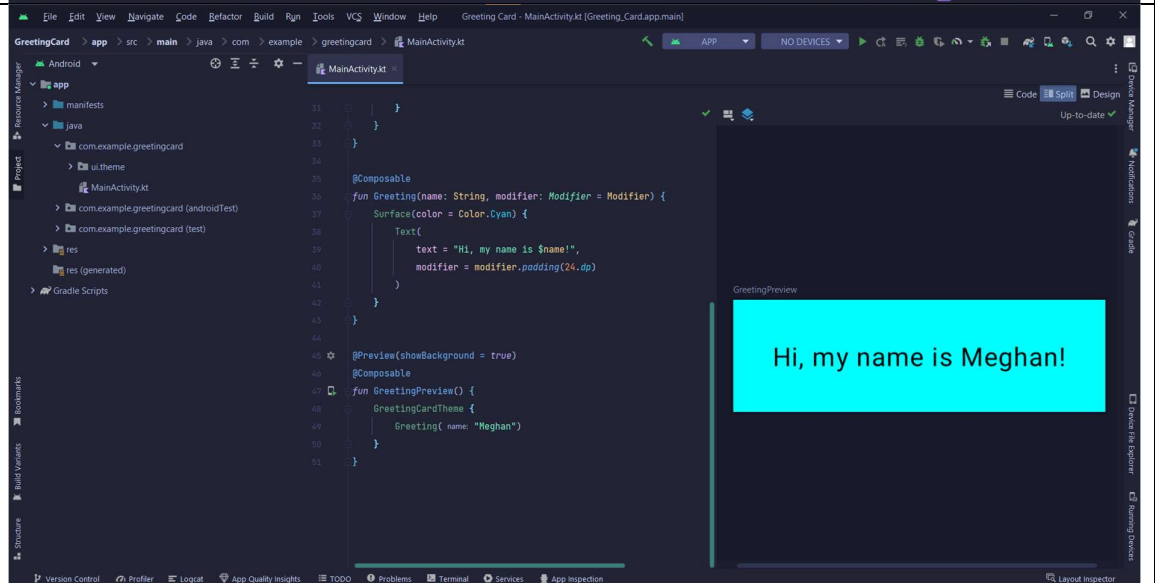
File Edit View Navigate Code Refactor Build Run Tools VCS Window Help Greeting Card - MainActivity.kt [Greeting_Card.app.main]

GreetingCard > app > src > main > java > com > example > greetingcard > MainActivity.kt

APP NO DEVICES

Android

MainActivity.kt

app
manifests
java
com.example.greetingcard
ui.theme
MainActivity.kt
com.example.greetingcard (androidTest)
com.example.greetingcard (test)
res
res (generated)
Gradle Scripts

Code Split Design
Up-to-date

31 }
32 }
33 }
34
35 @Composable
36 fun Greeting(name: String, modifier: Modifier = Modifier) {
37 Surface(color = Color.Cyan) {
38 Text(
39 text = "Hi, my name is $name!",
40 modifier = modifier.padding(24.dp)
41 )
42 }
43 }
44
45 @Preview(showBackground = true)
46 @Composable
47 fun GreetingPreview() {
48 GreetingCardTheme {
49 Greeting( name: "Meghan")
50 }
51 }

GreetingPreview

Hi, my name is Meghan!

Resource Manager
Project
Bookmarks
Build Variants
Structure
Device Manager
Notifications
Gradle
Device File Explorer
Running Devices

Version Control Profiler Logcat App Quality Insights TODO Problems Terminal Services App Inspection Layout Inspector